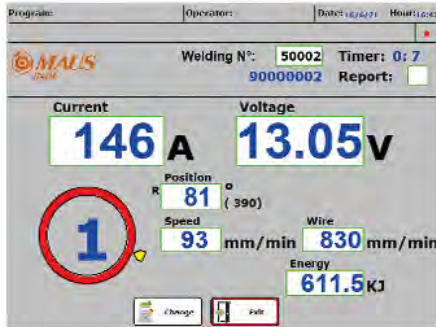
Program: Operator: Date: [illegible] Hour: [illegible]

MAUS

Welding N°: 50002 Timer: 0: 7
90000002 Report:

Current
146 A

Voltage
13.05 V

Position
R 81 °
( 390)

1

Speed
93 mm/min

Wire
830 mm/min

Energy
611.5 KJ

Change

Exit